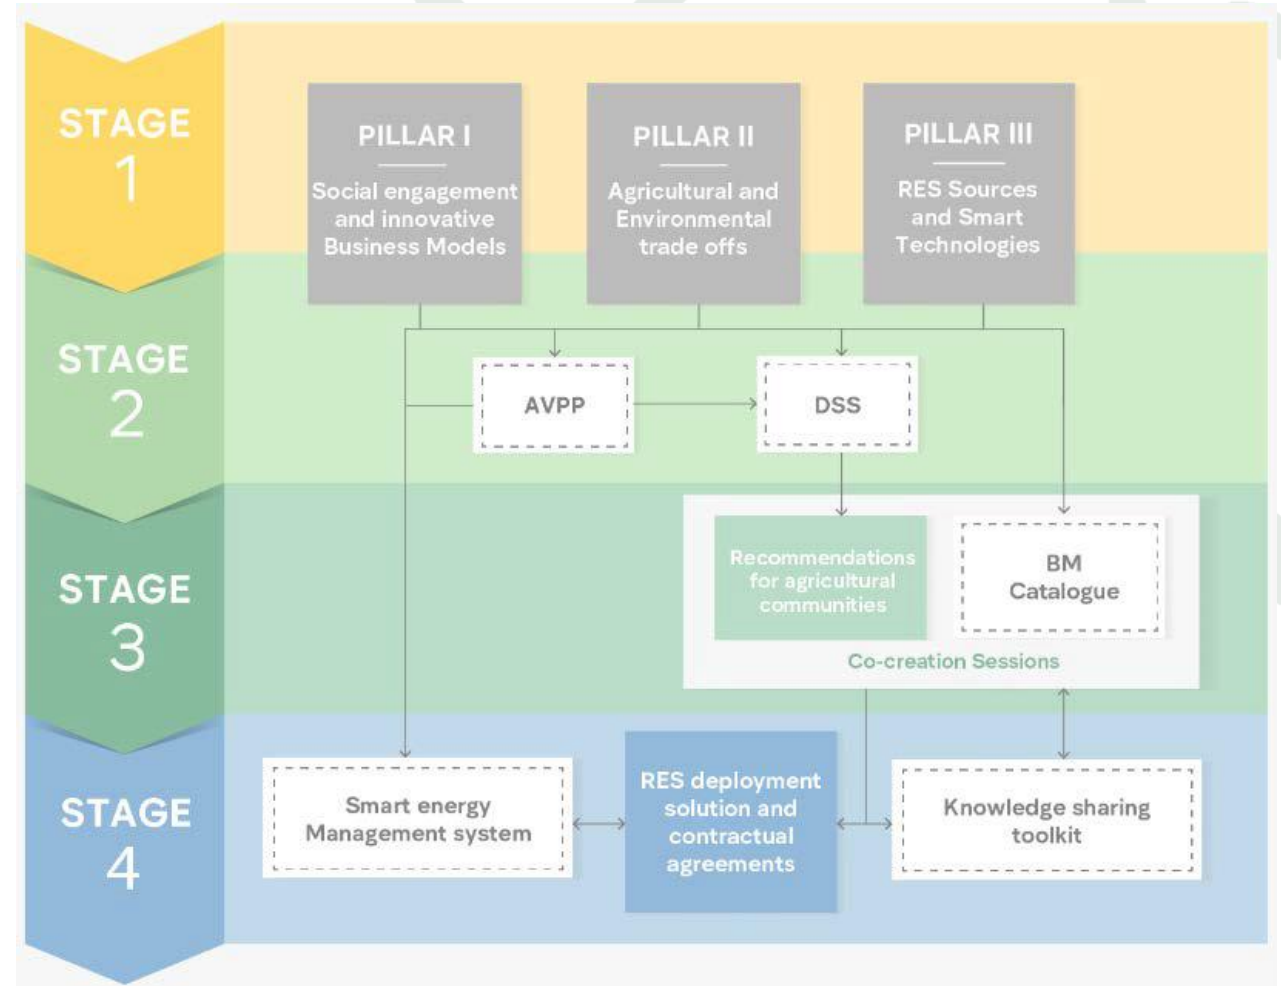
STAGE 1

PILLAR I
Social engagement and innovative Business Models

PILLAR II
Agricultural and Environmental trade offs

PILLAR III
RES Sources and Smart Technologies

STAGE 2

AVPP

DSS

STAGE 3

Recommendations for agricultural communities

BM Catalogue

Co-creation Sessions

STAGE 4

Smart energy Management system

RES deployment solution and contractual agreements

Knowledge sharing toolkit